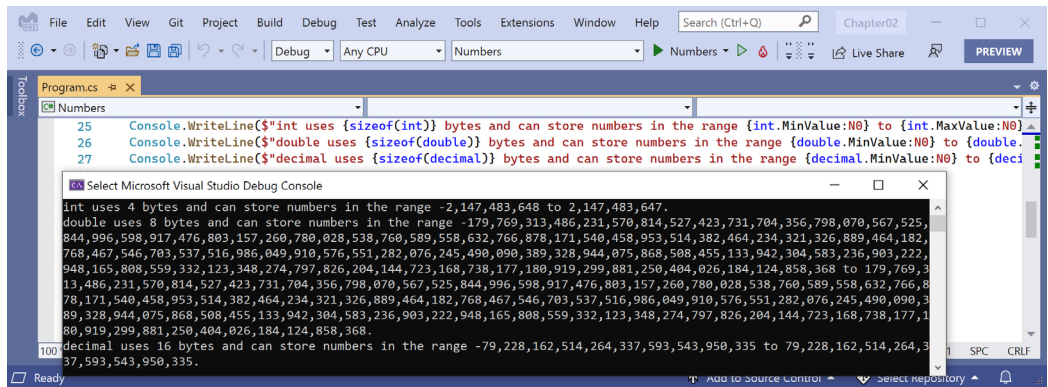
File Edit View Git Project Build Debug Test Analyze Tools Extensions Window Help Search (Ctrl+Q) Chapter02

Debug Any CPU Numbers Numbers Live Share PREVIEW

Toolbox

Program.cs

Numbers

25 Console.WriteLine($"int uses {sizeof(int)} bytes and can store numbers in the range {int.MinValue:N0} to {int.MaxValue:N0}
26 Console.WriteLine($"double uses {sizeof(double)} bytes and can store numbers in the range {double.MinValue:N0} to {double.
27 Console.WriteLine($"decimal uses {sizeof(decimal)} bytes and can store numbers in the range {decimal.MinValue:N0} to {deci

Select Microsoft Visual Studio Debug Console

int uses 4 bytes and can store numbers in the range -2,147,483,648 to 2,147,483,647.
double uses 8 bytes and can store numbers in the range -179,769,313,486,231,570,814,527,423,731,704,356,798,070,567,525,844,996,598,917,476,803,157,260,780,028,538,760,589,558,632,766,878,171,540,458,953,514,382,464,234,321,326,889,464,182,768,467,546,703,537,516,986,049,910,576,551,282,076,245,490,090,389,328,944,075,868,508,455,133,942,304,583,236,903,222,948,165,808,559,332,123,348,274,797,826,204,144,723,168,738,177,180,919,299,881,250,404,026,184,124,858,368 to 179,769,313,486,231,570,814,527,423,731,704,356,798,070,567,525,844,996,598,917,476,803,157,260,780,028,538,760,589,558,632,766,878,171,540,458,953,514,382,464,234,321,326,889,464,182,768,467,546,703,537,516,986,049,910,576,551,282,076,245,490,090,389,328,944,075,868,508,455,133,942,304,583,236,903,222,948,165,808,559,332,123,348,274,797,826,204,144,723,168,738,177,180,919,299,881,250,404,026,184,124,858,368.
decimal uses 16 bytes and can store numbers in the range -79,228,162,514,264,337,593,543,950,335 to 79,228,162,514,264,337,593,543,950,335.

100 SPC CRLF

Ready Add to Source Control Select Repository